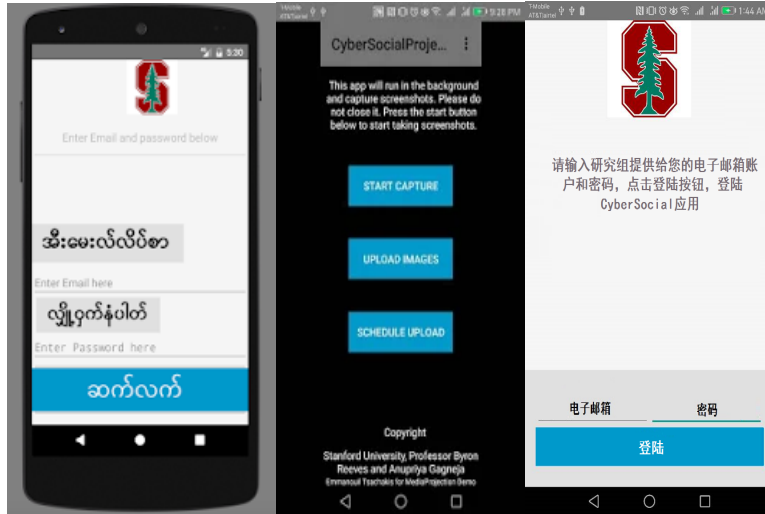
5:30

Enter Email and password below

အီးမေးလ်လိပ်စာ

Enter Email here

လျှို့ဝှက်နံပါတ်

Enter Password here

ဆက်လက်

T-Mobile AT&T
9:28 PM

CyberSocialProje...

This app will run in the background and capture screenshots. Please do not close it. Press the start button below to start taking screenshots.

START CAPTURE

UPLOAD IMAGES

SCHEDULE UPLOAD

Copyright
Stanford University, Professor Byron Reeves and Anupriya Gagneja
Emmanouil Tsachakis for MediaProjection Demo

T-Mobile AT&T
1:44 AM

请输入研究组提供给您的电子邮箱账户和密码，点击登陆按钮，登陆CyberSocial应用

电子邮箱

密码

登陆